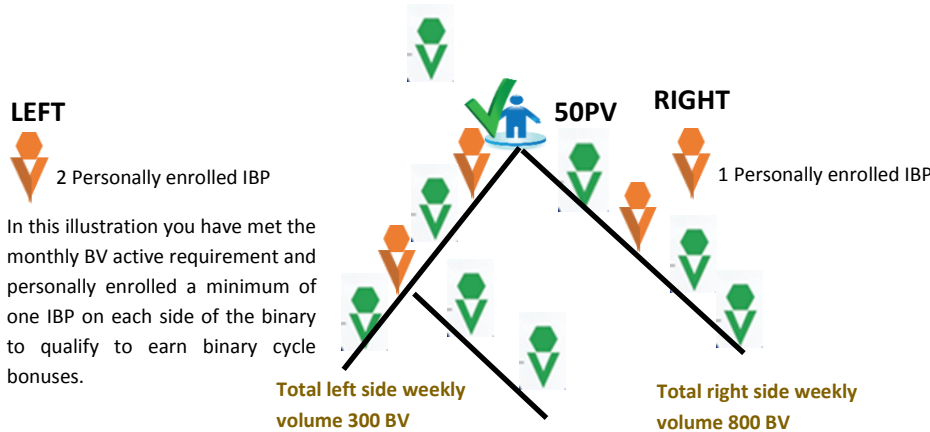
LEFT

2 Personally enrolled IBP

In this illustration you have met the monthly BV active requirement and personally enrolled a minimum of one IBP on each side of the binary to qualify to earn binary cycle bonuses.

50PV

RIGHT

1 Personally enrolled IBP

Total left side weekly volume 300 BV

Total right side weekly volume 800 BV